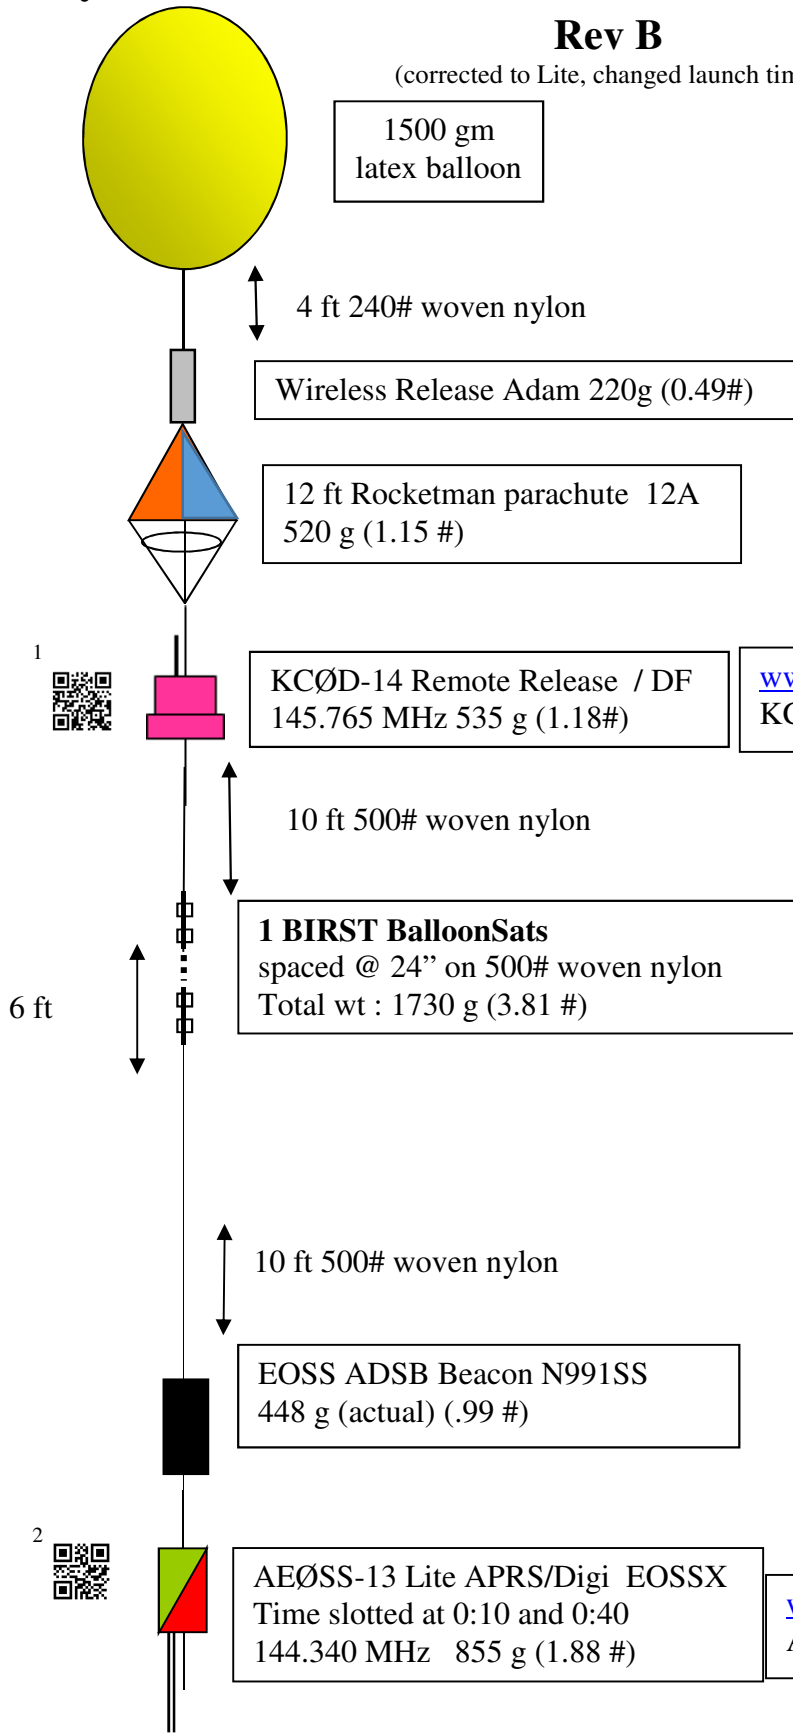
Rev B
(corrected to Lite, changed launch tin

1500 gm
latex balloon

4 ft 240# woven nylon

Wireless Release Adam 220g (0.49#)

12 ft Rocketman parachute 12A
520 g (1.15 #)

1

KCØD-14 Remote Release / DF
145.765 MHz 535 g (1.18#)

ww
KC

10 ft 500# woven nylon

6 ft

1 BIRST BalloonSats
spaced @ 24" on 500# woven nylon
Total wt : 1730 g (3.81 #)

10 ft 500# woven nylon

EOSS ADSB Beacon N991SS
448 g (actual) (.99 #)

2

AEØSS-13 Lite APRS/Digi EOSSX
Time slotted at 0:10 and 0:40
144.340 MHz 855 g (1.88 #)

v
A